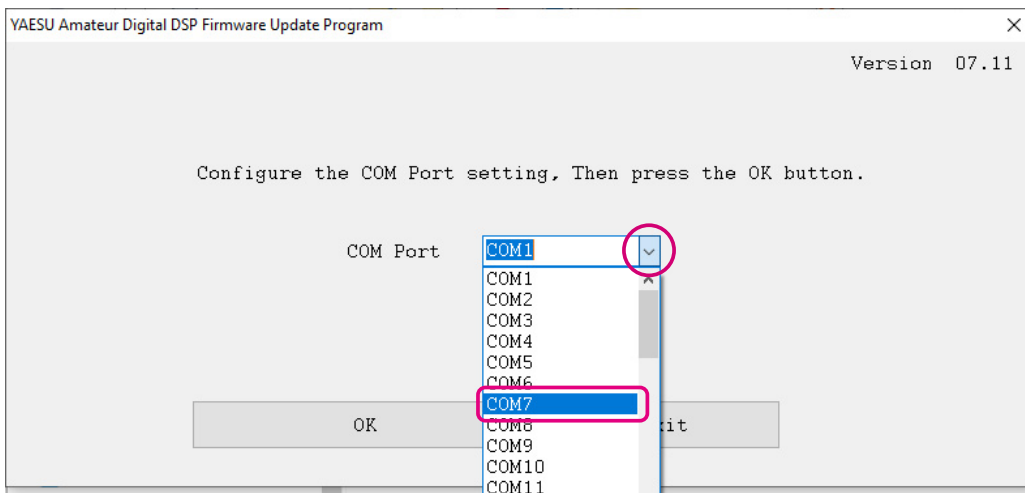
YAESU Amateur Digital DSP Firmware Update Program

×

Version 07.11

Configure the COM Port setting, Then press the OK button.

COM Port COM1

COM1
COM2
COM3
COM4
COM5
COM6
COM7
COM8
COM9
COM10
COM11

OK

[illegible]xit